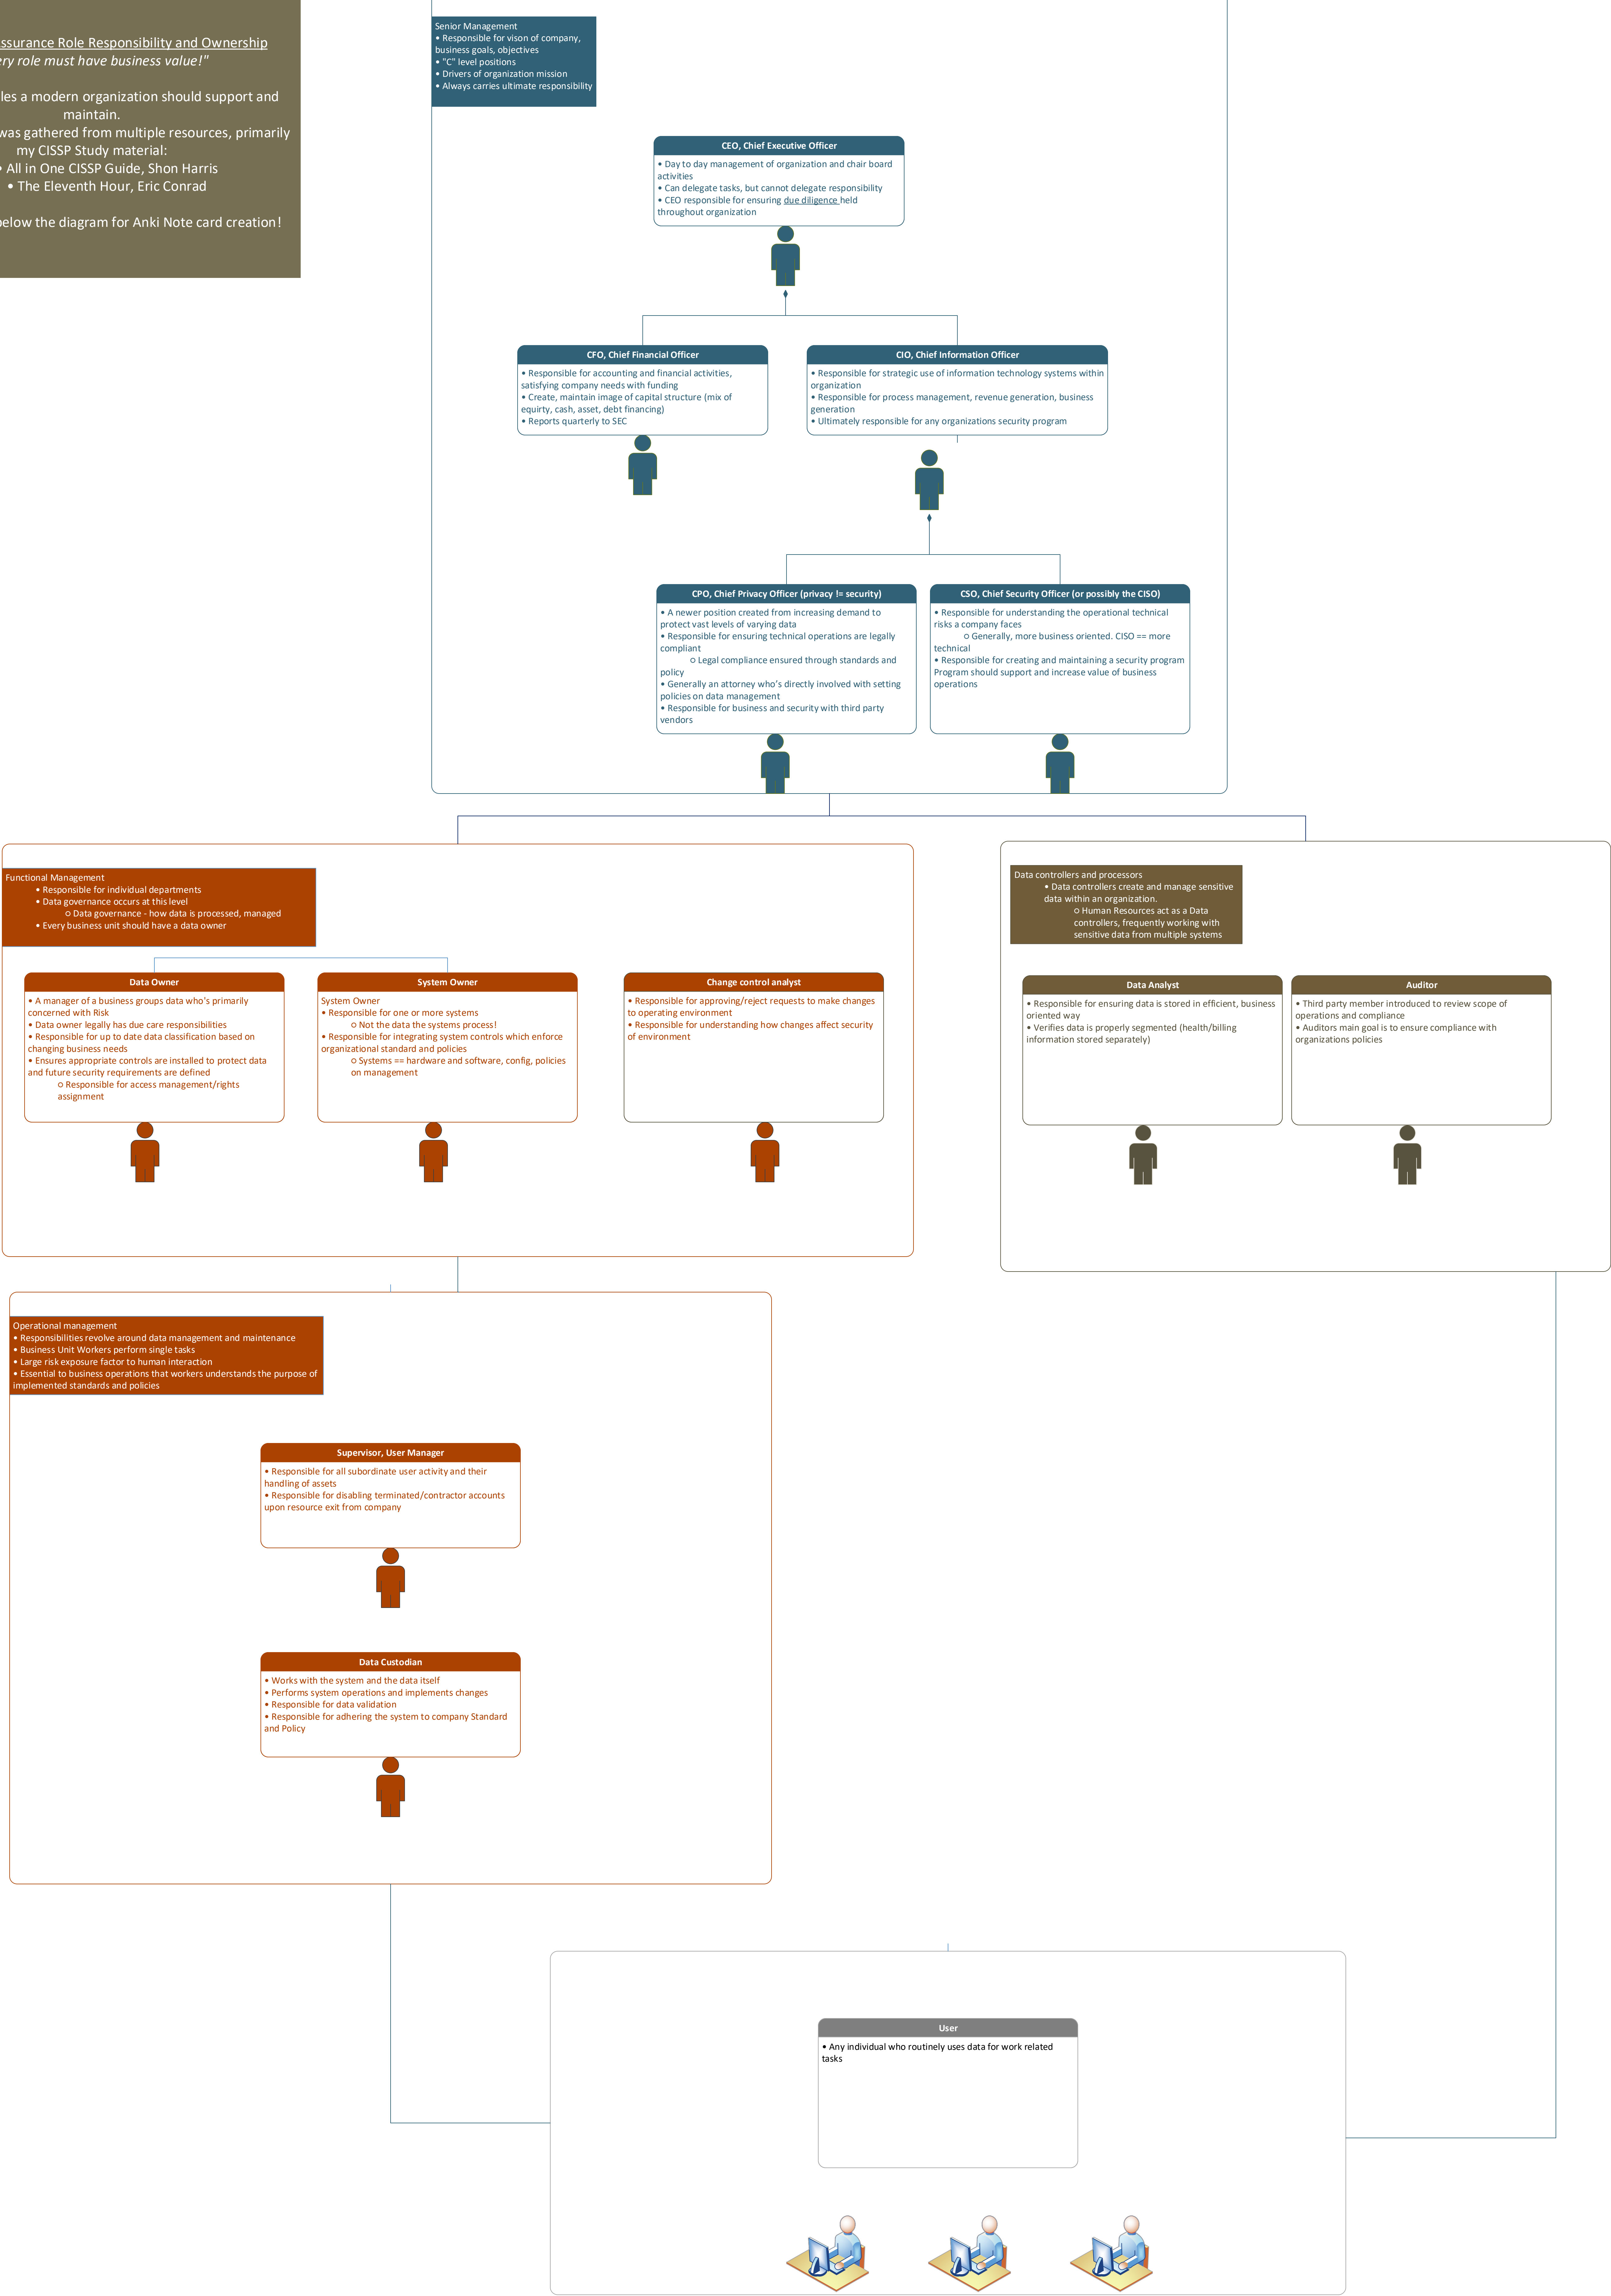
ssurance Role Responsibility and Ownership
ry role must have business value!"

les a modern organization should support and maintain.
was gathered from multiple resources, primarily my CISSP Study material:
• All in One CISSP Guide, Shon Harris
• The Eleventh Hour, Eric Conrad

below the diagram for Anki Note card creation!

Senior Management
• Responsible for vison of company, business goals, objectives
• "C" level positions
• Drivers of organization mission
• Always carries ultimate responsibility

CEO, Chief Executive Officer
• Day to day management of organization and chair board activities
• Can delegate tasks, but cannot delegate responsibility
• CEO responsible for ensuring due diligence held throughout organization

CFO, Chief Financial Officer
• Responsible for accounting and financial activities, satisfying company needs with funding
• Create, maintain image of capital structure (mix of equity, cash, asset, debt financing)
• Reports quarterly to SEC

CIO, Chief Information Officer
• Responsible for strategic use of information technology systems within organization
• Responsible for process management, revenue generation, business generation
• Ultimately responsible for any organizations security program

CPO, Chief Privacy Officer (privacy != security)
• A newer position created from increasing demand to protect vast levels of varying data
• Responsible for ensuring technical operations are legally compliant
○ Legal compliance ensured through standards and policy
• Generally an attorney who's directly involved with setting policies on data management
• Responsible for business and security with third party vendors

CSO, Chief Security Officer (or possibly the CISO)
• Responsible for understanding the operational technical risks a company faces
○ Generally, more business oriented. CISO == more technical
• Responsible for creating and maintaining a security program
Program should support and increase value of business operations

Functional Management
• Responsible for individual departments
• Data governance occurs at this level
○ Data governance - how data is processed, managed
• Every business unit should have a data owner

Data Owner
• A manager of a business groups data who's primarily concerned with Risk
• Data owner legally has due care responsibilities
• Responsible for up to date data classification based on changing business needs
• Ensures appropriate controls are installed to protect data and future security requirements are defined
○ Responsible for access management/rights assignment

System Owner
System Owner
• Responsible for one or more systems
○ Not the data the systems process!
• Responsible for integrating system controls which enforce organizational standard and policies
○ Systems == hardware and software, config, policies on management

Change control analyst
• Responsible for approving/reject requests to make changes to operating environment
• Responsible for understanding how changes affect security of environment

Data controllers and processors
• Data controllers create and manage sensitive data within an organization.
○ Human Resources act as a Data controllers, frequently working with sensitive data from multiple systems

Data Analyst
• Responsible for ensuring data is stored in efficient, business oriented way
• Verifies data is properly segmented (health/billing information stored separately)

Auditor
• Third party member introduced to review scope of operations and compliance
• Auditors main goal is to ensure compliance with organizations policies

Operational management
• Responsibilities revolve around data management and maintenance
• Business Unit Workers perform single tasks
• Large risk exposure factor to human interaction
• Essential to business operations that workers understands the purpose of implemented standards and policies

Supervisor, User Manager
• Responsible for all subordinate user activity and their handling of assets
• Responsible for disabling terminated/contractor accounts upon resource exit from company

Data Custodian
• Works with the system and the data itself
• Performs system operations and implements changes
• Responsible for data validation
• Responsible for adhering the system to company Standard and Policy

User
• Any individual who routinely uses data for work related tasks